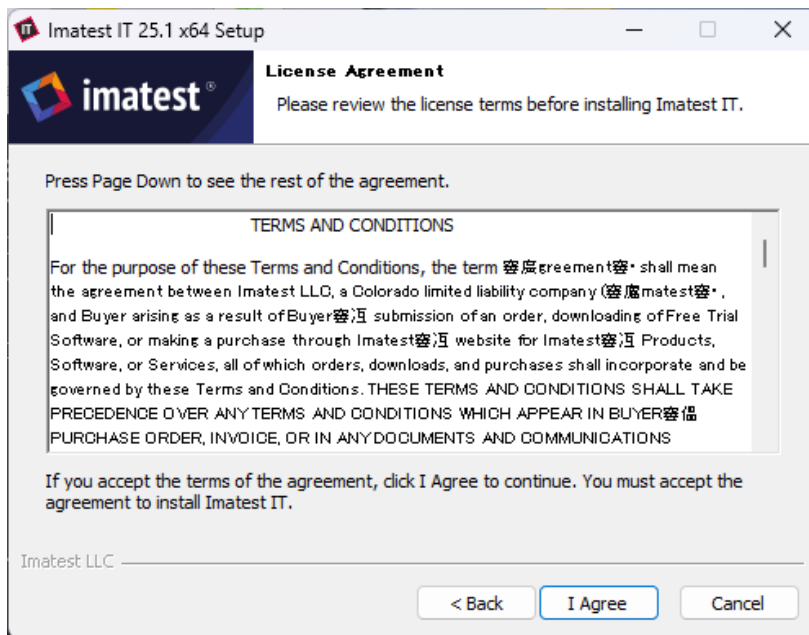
Imatest IT 25.1 x64 Setup

imatest®

License Agreement

Please review the license terms before installing Imatest IT.

Press Page Down to see the rest of the agreement.

TERMS AND CONDITIONS

For the purpose of these Terms and Conditions, the term 簽庶greement簽• shall mean the agreement between Imatest LLC, a Colorado limited liability company (簽庶matest簽•, and Buyer arising as a result of Buyer簽沍 submission of an order, downloading of Free Trial Software, or making a purchase through Imatest簽沍 website for Imatest簽沍 Products, Software, or Services, all of which orders, downloads, and purchases shall incorporate and be governed by these Terms and Conditions. THESE TERMS AND CONDITIONS SHALL TAKE PRECEDENCE OVER ANY TERMS AND CONDITIONS WHICH APPEAR IN BUYER簽偪 PURCHASE ORDER, INVOICE, OR IN ANY DOCUMENTS AND COMMUNICATIONS

If you accept the terms of the agreement, click I Agree to continue. You must accept the agreement to install Imatest IT.

Imatest LLC

< Back

I Agree

Cancel